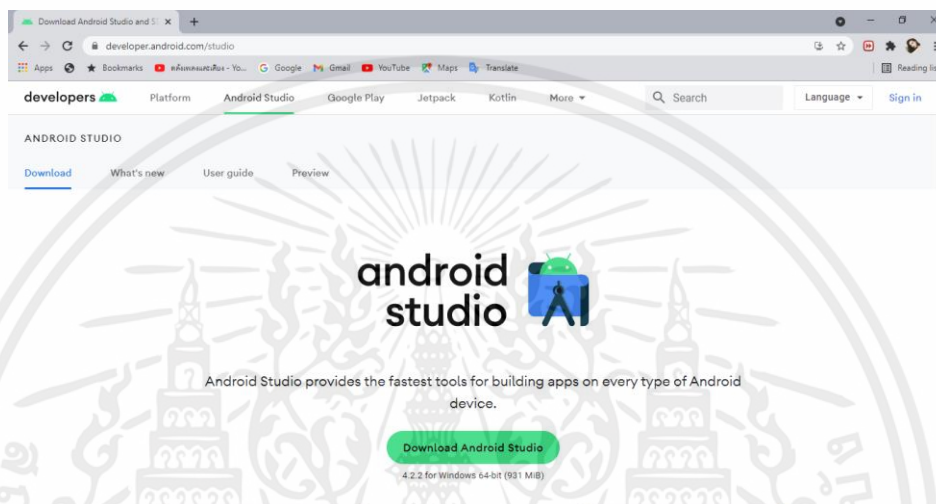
Download Android Studio and S ×
+
developer.android.com/studio
Apps Bookmarks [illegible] - Yo... Google Gmail YouTube Maps Translate
Reading lis
developers Platform Android Studio Google Play Jetpack Kotlin More Search Language Sign in
ANDROID STUDIO
Download What's new User guide Preview
android studio
Android Studio provides the fastest tools for building apps on every type of Android device.
Download Android Studio
4.2.2 for Windows 64-bit (931 MiB)